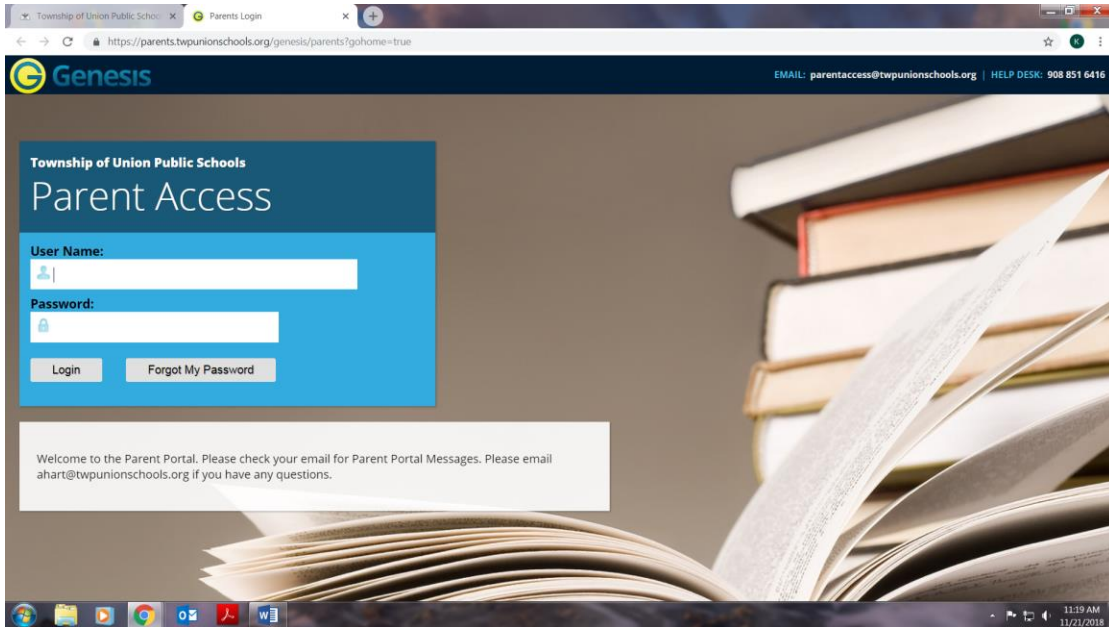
Township of Union Public Schoo ×
Parents Login ×
https://parents.twpunionschools.org/genesis/parents?gohome=true

Genesis

EMAIL: parentaccess@twpunionschools.org | HELP DESK: 908 851 6416

Township of Union Public Schools
Parent Access

User Name:

Password:

Login
Forgot My Password

Welcome to the Parent Portal. Please check your email for Parent Portal Messages. Please email ahart@twpunionschools.org if you have any questions.

11:19 AM
11/21/2018